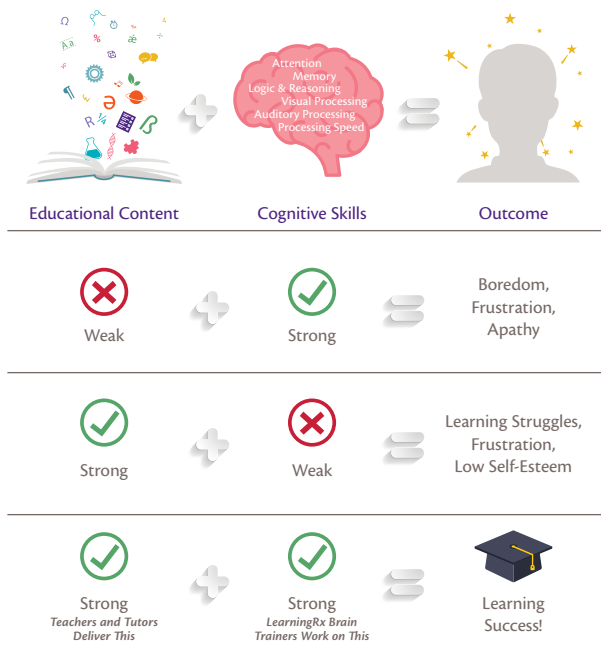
Attention
Memory
Logic & Reasoning
Visual Processing
Auditory Processing
Processing Speed

Educational Content

Cognitive Skills

Outcome

Weak

Strong

Boredom, Frustration, Apathy

Strong

Weak

Learning Struggles, Frustration, Low Self-Esteem

Strong
Teachers and Tutors Deliver This

Strong
LearningRx Brain Trainers Work on This

Learning Success!